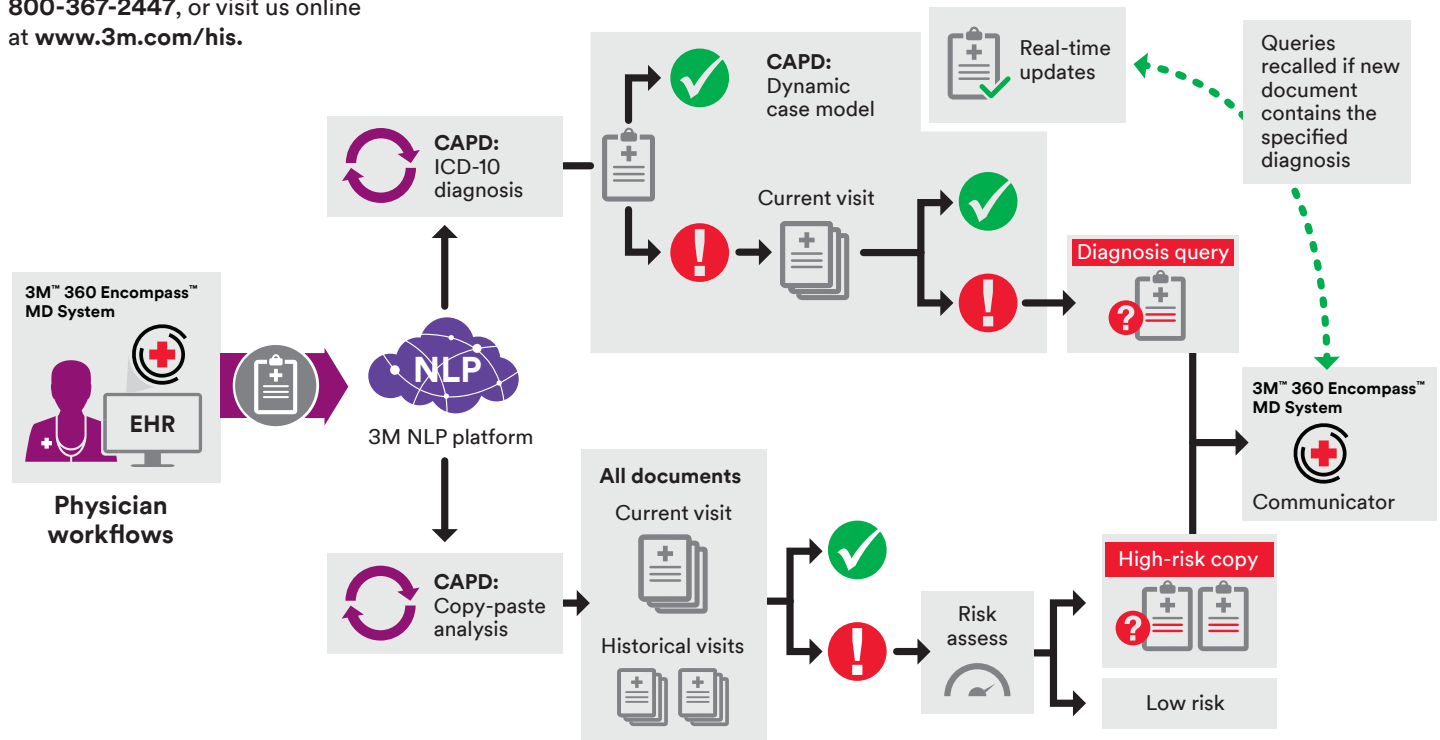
800-367-2447, or visit us online at www.3m.com/his.

CAPD: Dynamic case model

Real-time updates

Queries recalled if new document contains the specified diagnosis

CAPD: ICD-10 diagnosis

Current visit

Diagnosis query

3M™ 360 Encompass™ MD System

EHR

Physician workflows

NLP

3M NLP platform

3M™ 360 Encompass™ MD System

Communicator

All documents

Current visit

Historical visits

CAPD: Copy-paste analysis

Risk assess

High-risk copy

Low risk